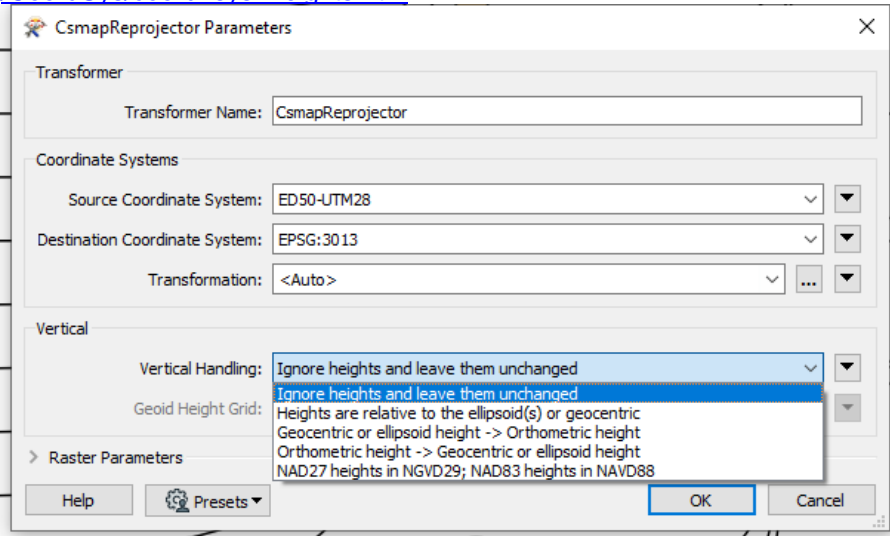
CsmapReprojector Parameters

Transformer

Transformer Name: CsmapReprojector

Coordinate Systems

Source Coordinate System: ED50-UTM28

Destination Coordinate System: EPSG:3013

Transformation: <Auto>

...

Vertical

Vertical Handling: Ignore heights and leave them unchanged

Geoid Height Grid:

Ignore heights and leave them unchanged
Heights are relative to the ellipsoid(s) or geocentric
Geocentric or ellipsoid height -> Orthometric height
Orthometric height -> Geocentric or ellipsoid height
NAD27 heights in NGVD29; NAD83 heights in NAVD88

Raster Parameters

Help

Presets

OK

Cancel